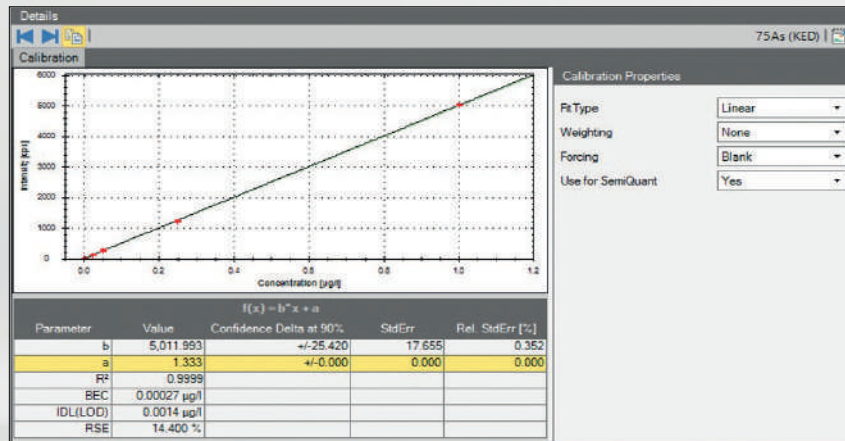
Details

75As (KED)

Calibration

6000
5000
4000
3000
2000
1000
0

Intensity [cps]

0
0.2
0.4
0.6
0.8
1.0
1.2

Concentration [µg/l]

Calibration Properties

| | |
|---|---|
| Fit Type | Linear |
| Weighting | None |
| Forcing | Blank |
| Use for SemiQuant | Yes |

$f(x) = b^*x + a$

| Parameter | Value | Confidence Delta at 90% | StdErr | Rel. StdErr [%] |
|---|---|---|---|---|
| b | 5,011.993 | +/-25.420 | 17.655 | 0.352 |
| a | 1.333 | +/-0.000 | 0.000 | 0.000 |
| R² | 0.9999 | | | |
| BEC | 0.00027 µg/l | | | |
| IDL(LOD) | 0.0014 µg/l | | | |
| RSE | 14.400 % | | | |